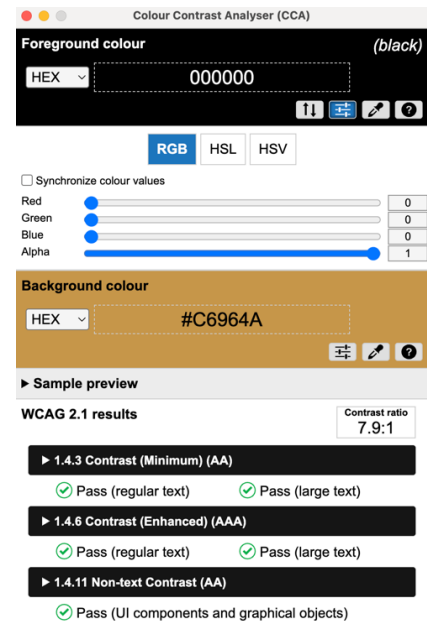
Colour Contrast Analyser (CCA)

Foreground colour (black)

HEX 000000

RGB HSL HSV

Synchronize colour values

Red 0
Green 0
Blue 0
Alpha 1

Background colour

HEX #C6964A

▶ Sample preview

WCAG 2.1 results

Contrast ratio
7.9:1

▶ 1.4.3 Contrast (Minimum) (AA)

Pass (regular text) Pass (large text)

▶ 1.4.6 Contrast (Enhanced) (AAA)

Pass (regular text) Pass (large text)

▶ 1.4.11 Non-text Contrast (AA)

Pass (UI components and graphical objects)